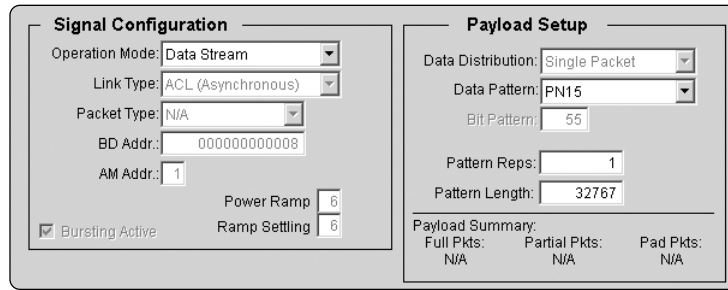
Signal Configuration

Operation Mode: Data Stream

Link Type: ACL (Asynchronous)

Packet Type: N/A

BD Addr.: 000000000008

AM Addr.: 1

Power Ramp 6

Ramp Settling 6

Bursting Active

Payload Setup

Data Distribution: Single Packet

Data Pattern: PN15

Bit Pattern: 55

Pattern Reps: 1

Pattern Length: 32767

Payload Summary:

| Full Pkts: | Partial Pkts: | Pad Pkts: |
|---|---|---|
| N/A | N/A | N/A |